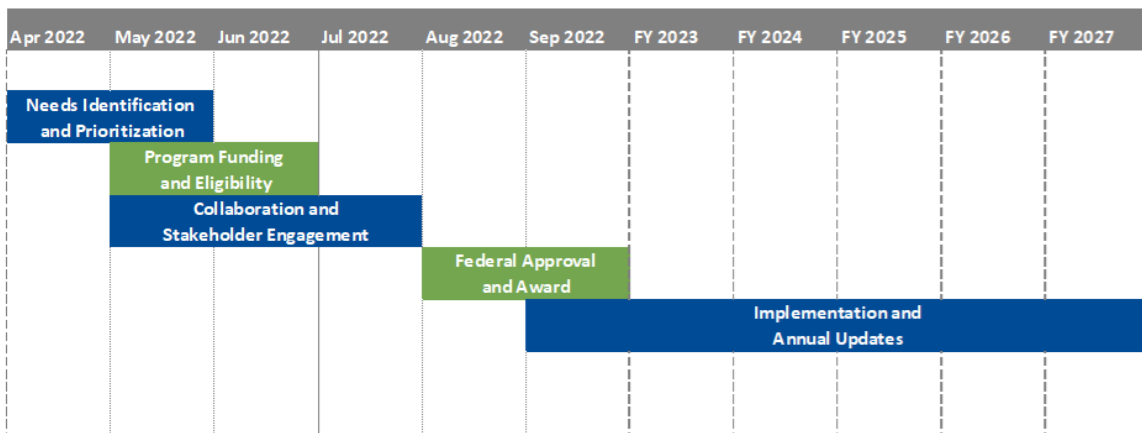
Apr 2022 May 2022 Jun 2022 Jul 2022 Aug 2022 Sep 2022 FY 2023 FY 2024 FY 2025 FY 2026 FY 2027

Needs Identification and Prioritization

Program Funding and Eligibility

Collaboration and Stakeholder Engagement

Federal Approval and Award

Implementation and Annual Updates